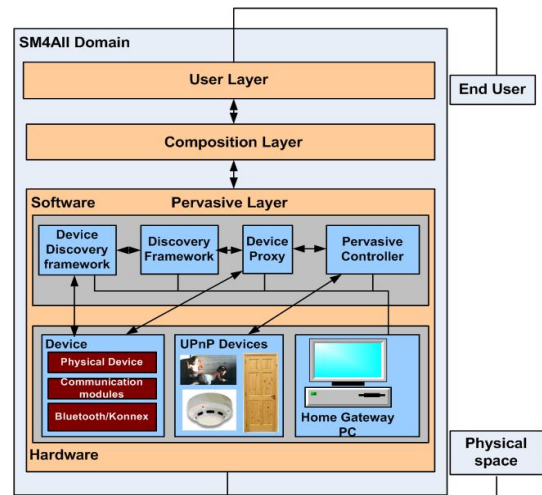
SM4All Domain

User Layer

End User

Composition Layer

Software

Pervasive Layer

Device Discovery framework

Discovery Framework

Device Proxy

Pervasive Controller

Device

Physical Device

Communication modules

Bluetooth/Konnex

UPnP Devices

Home Gateway PC

Hardware

Physical space